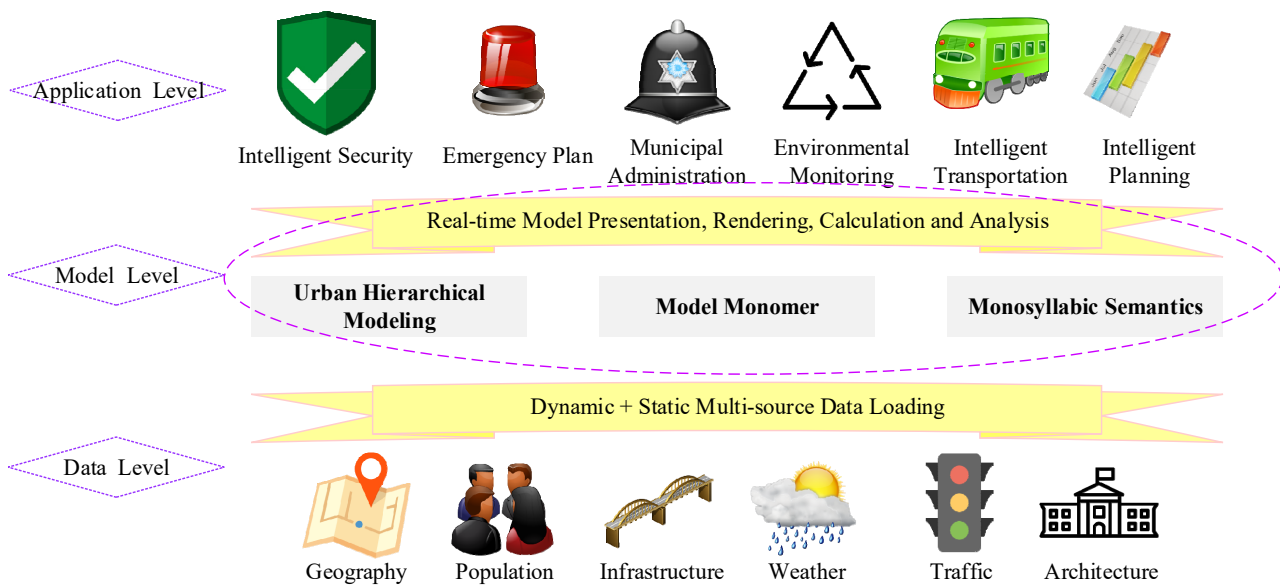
Application Level

Intelligent Security

Emergency Plan

Municipal Administration

Environmental Monitoring

Intelligent Transportation

Intelligent Planning

Real-time Model Presentation, Rendering, Calculation and Analysis

Model Level

Urban Hierarchical Modeling

Model Monomer

Monosyllabic Semantics

Dynamic + Static Multi-source Data Loading

Data Level

Geography

Population

Infrastructure

Weather

Traffic

Architecture